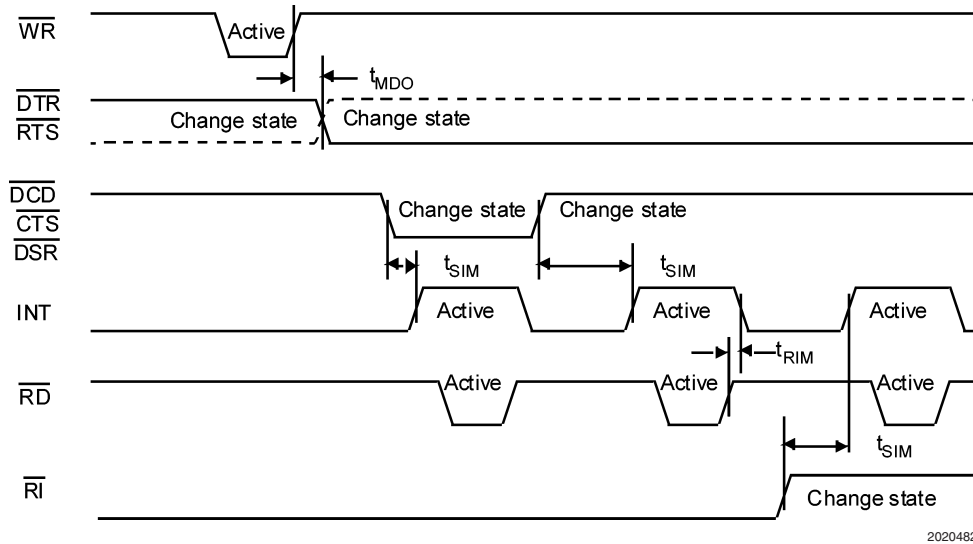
$\overline{WR}$

Active

$t_{MDO}$

$\overline{DTR}$
$\overline{RTS}$

Change state

Change state

$\overline{DCD}$
$\overline{CTS}$
$\overline{DSR}$

Change state

Change state

$t_{SIM}$

$t_{SIM}$

INT

Active

Active

Active

$t_{RIM}$

$\overline{RD}$

Active

Active

Active

$t_{SIM}$

$\overline{RI}$

Change state

202048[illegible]